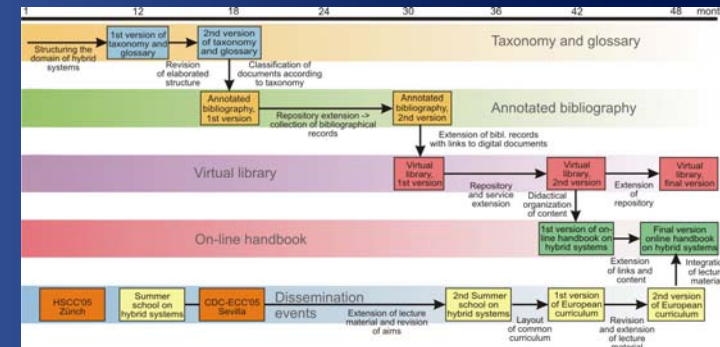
1 12 18 24 30 36 42 48 mon

Structuring the domain of hybrid systems

1st version of taxonomy and glossary

2nd version of taxonomy and glossary

Taxonomy and glossary

Revision of elaborated structure

Classification of documents according to taxonomy

Annotated bibliography, 1st version

Repository extension -> collection of bibliographical records

Annotated bibliography, 2nd version

Annotated bibliography

Extension of bibl. records with links to digital documents

Virtual library

Virtual library, 1st version

Repository and service extension

Virtual library, 2nd version

Didactical organization of content

Extension of repository

Virtual library, final version

On-line handbook

1st version of on-line handbook on hybrid systems

Extension of links and content

Final version online handbook on hybrid systems

Integratio of lectur material

HSCC'05 Zürich

Summer school on hybrid systems

CDC-ECC'05 Sevilla

Dissemination events

Extension of lecture material and revision of aims

2nd Summer school on hybrid systems

Layout of common curriculum

1st version of European curriculum

Revision and extension of lecture material

2nd version of European curriculum